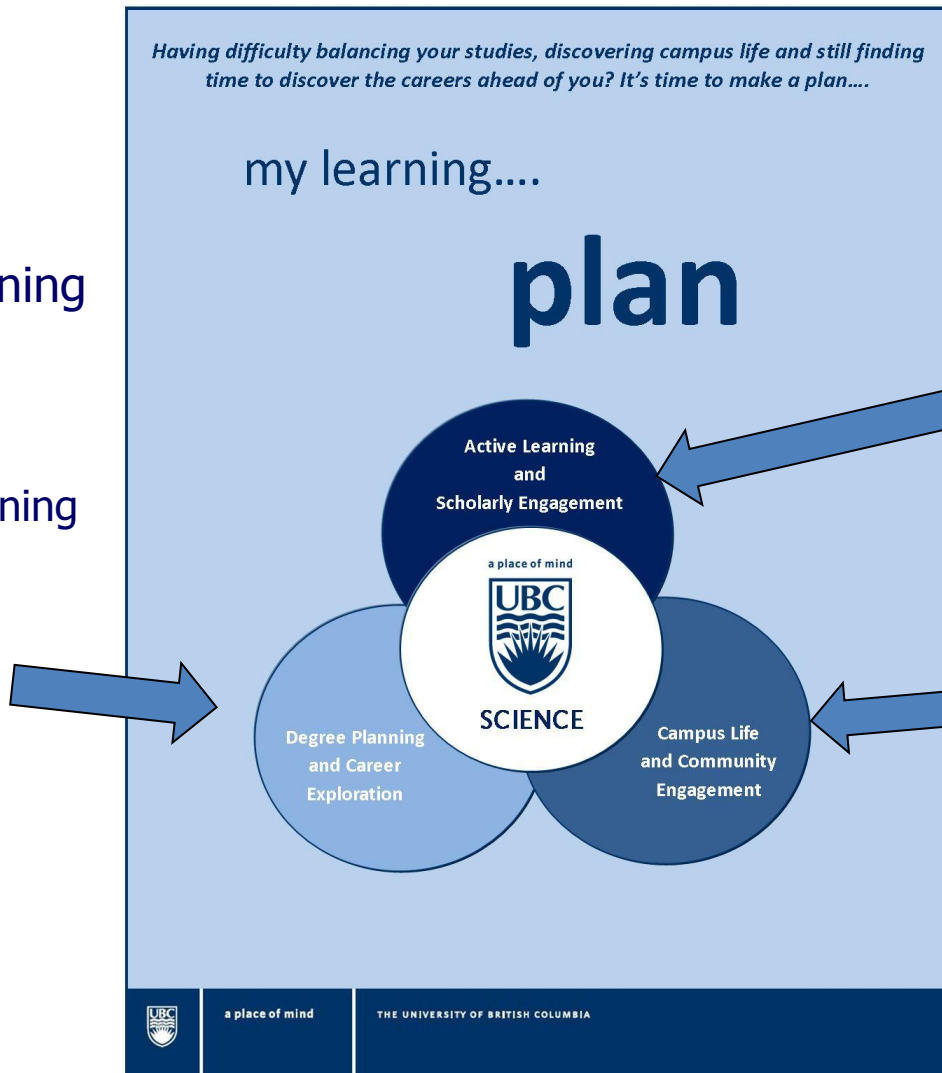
ning

ning

Having difficulty balancing your studies, discovering campus life and still finding time to discover the careers ahead of you? It's time to make a plan….

my learning….

plan

Active Learning and Scholarly Engagement

a place of mind

UBC

SCIENCE

Degree Planning and Career Exploration

Campus Life and Community Engagement

UBC

a place of mind

THE UNIVERSITY OF BRITISH COLUMBIA